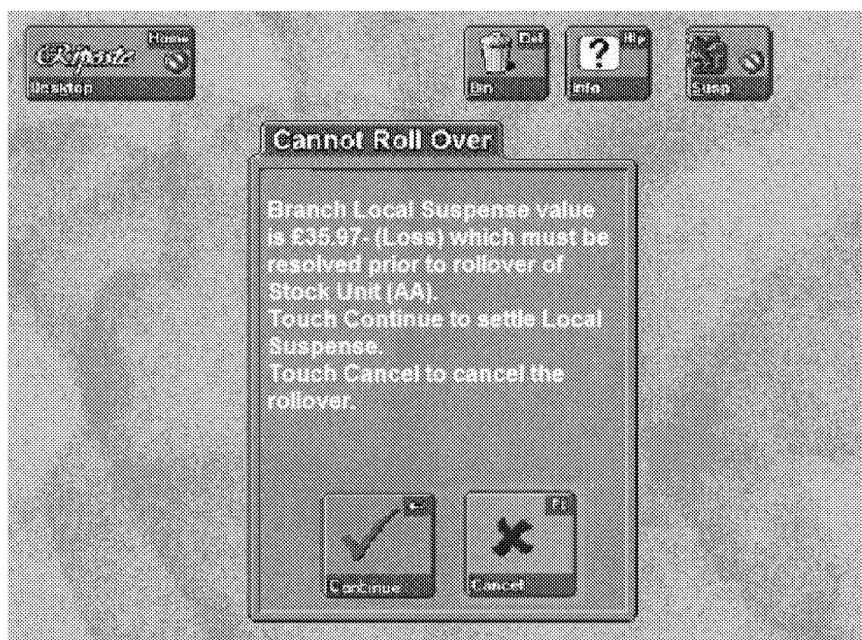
Riposte Home
Desktop

Del
Bin

Hlp
Info

Susp

Cannot Roll Over

Branch Local Suspense value is £35.97- (Loss) which must be resolved prior to rollover of Stock Unit (AA).
Touch Continue to settle Local Suspense.
Touch Cancel to cancel the rollover.

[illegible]
Continue

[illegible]
Cancel